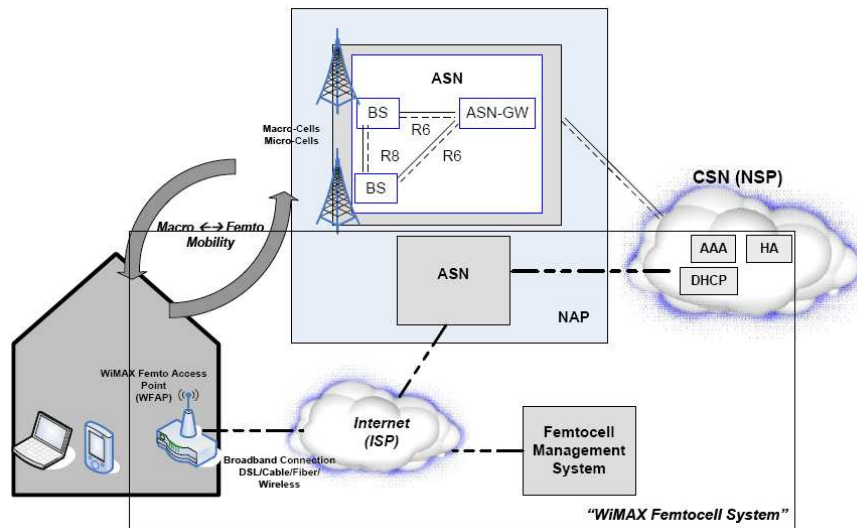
ASN

BS

ASN-GW

R6

R8

R6

BS

Macro-Cells
Micro-Cells

CSN (NSP)

Macro ←→ Femto
Mobility

AAA

HA

ASN

DHCP

NAP

WiMAX Femto Access Point (WFAP)

Internet (ISP)

Femtocell Management System

Broadband Connection
DSL/Cable/Fiber/
Wireless

"WiMAX Femtocell System"